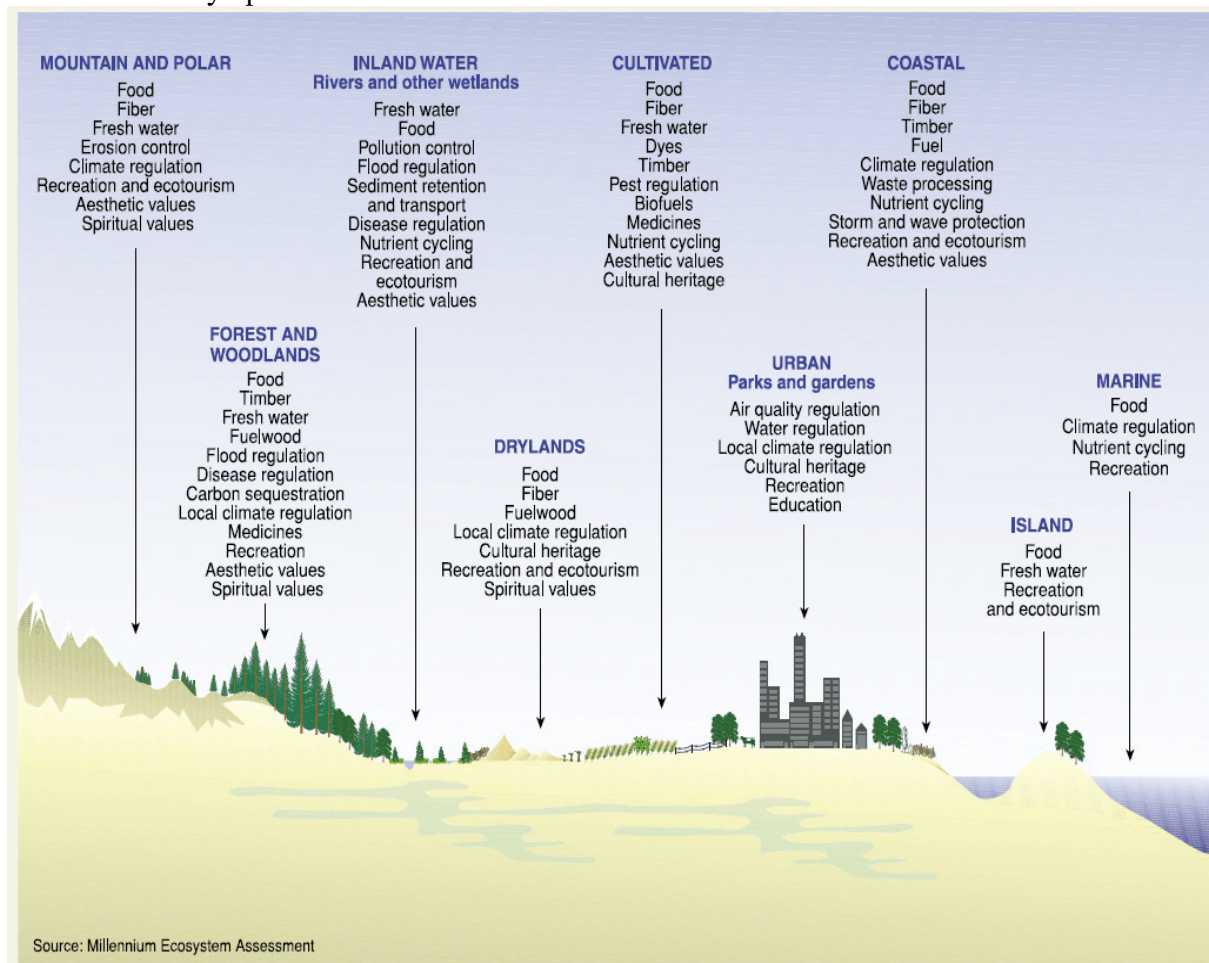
MOUNTAIN AND POLAR
Food
Fiber
Fresh water
Erosion control
Climate regulation
Recreation and ecotourism
Aesthetic values
Spiritual values

INLAND WATER
Rivers and other wetlands
Fresh water
Food
Pollution control
Flood regulation
Sediment retention and transport
Disease regulation
Nutrient cycling
Recreation and ecotourism
Aesthetic values

CULTIVATED
Food
Fiber
Fresh water
Dyes
Timber
Pest regulation
Biofuels
Medicines
Nutrient cycling
Aesthetic values
Cultural heritage

COASTAL
Food
Fiber
Timber
Fuel
Climate regulation
Waste processing
Nutrient cycling
Storm and wave protection
Recreation and ecotourism
Aesthetic values

FOREST AND WOODLANDS
Food
Timber
Fresh water
Fuelwood
Flood regulation
Disease regulation
Carbon sequestration
Local climate regulation
Medicines
Recreation
Aesthetic values
Spiritual values

DRYLANDS
Food
Fiber
Fuelwood
Local climate regulation
Cultural heritage
Recreation and ecotourism
Spiritual values

URBAN
Parks and gardens
Air quality regulation
Water regulation
Local climate regulation
Cultural heritage
Recreation
Education

MARINE
Food
Climate regulation
Nutrient cycling
Recreation

ISLAND
Food
Fresh water
Recreation and ecotourism

Source: Millennium Ecosystem Assessment